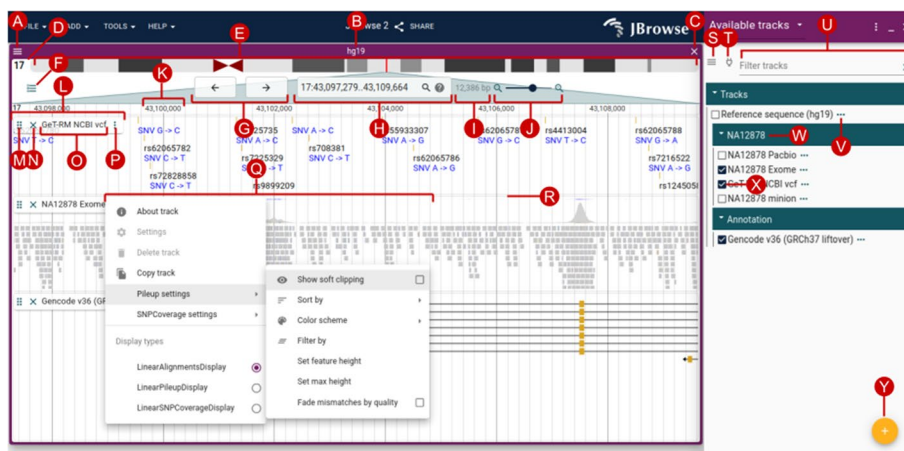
A FILE ADD TOOLS HELP B JBrowse 2 SHARE JBrowse C

D hg19

17 F E

L K G H I J

17:43,097,279..43,109,664 12,386 bp

17 43,098,000 43,100,000 43,102,000 43,104,000 43,106,000 43,108,000

M N GeT-RM NCBI vcf O P

SNV T -> C SNV G -> C rs62065782 SNV C -> T rs72828858 SNV C -> T rs62065735 SNV A -> C rs7225329 SNV C -> T rs9899209 SNV A -> C rs708381 SNV C -> T rs55933307 SNV A -> G rs62065786 SNV A -> G rs62065783 SNV G -> C rs4413004 SNV T -> C rs62065788 SNV G -> A rs7216522 SNV C -> T rs12450581

Q R

NA12878 Exome

Gencode v36 (GR

About track
Settings
Delete track
Copy track
Pileup settings
SNPCoverage settings

Display types

LinearAlignmentsDisplay
LinearPileupDisplay
LinearSNPCoverageDisplay

Show soft clipping
Sort by
Color scheme
Filter by
Set feature height
Set max height
Fade mismatches by quality

Available tracks U

S T

Filter tracks

Tracks

Reference sequence (hg19) V

NA12878 W

NA12878 Pacbio
NA12878 Exome
GeT-RM NCBI vcf X
NA12878 minion

Annotation

Gencode v36 (GRCh37 liftover)

Y